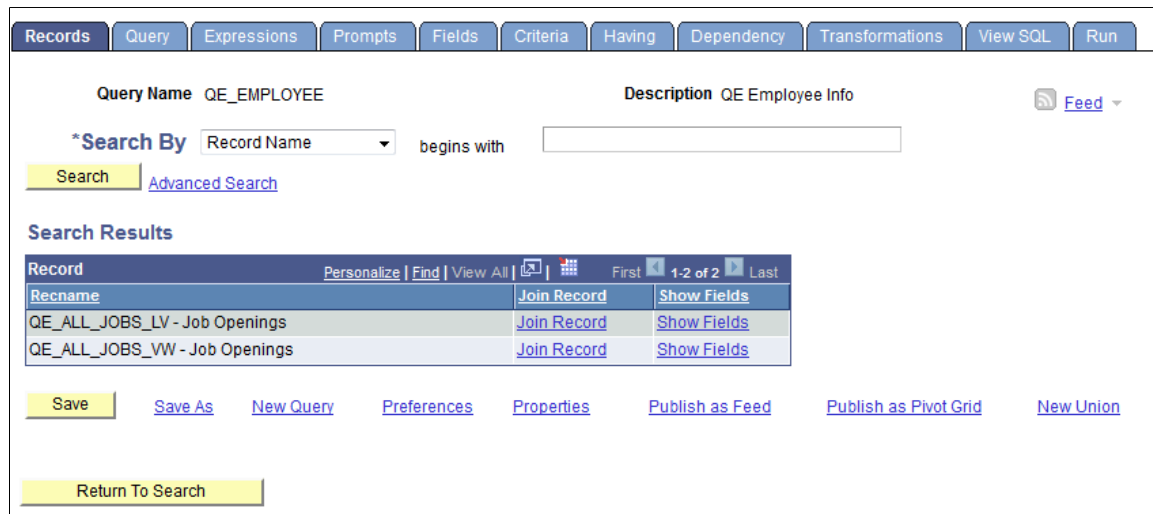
Records | Query | Expressions | Prompts | Fields | Criteria | Having | Dependency | Transformations | View SQL | Run

Query Name QE_EMPLOYEE

Description QE Employee Info

Feed

*Search By Record Name begins with

Search Advanced Search

Search Results

Record Personalize | Find | View All | First 1-2 of 2 Last

| Recname | Join Record | Show Fields |
|---|---|---|
| QE_ALL_JOBS_LV - Job Openings | Join Record | Show Fields |
| QE_ALL_JOBS_VW - Job Openings | Join Record | Show Fields |

Save Save As New Query Preferences Properties Publish as Feed Publish as Pivot Grid New Union

Return To Search